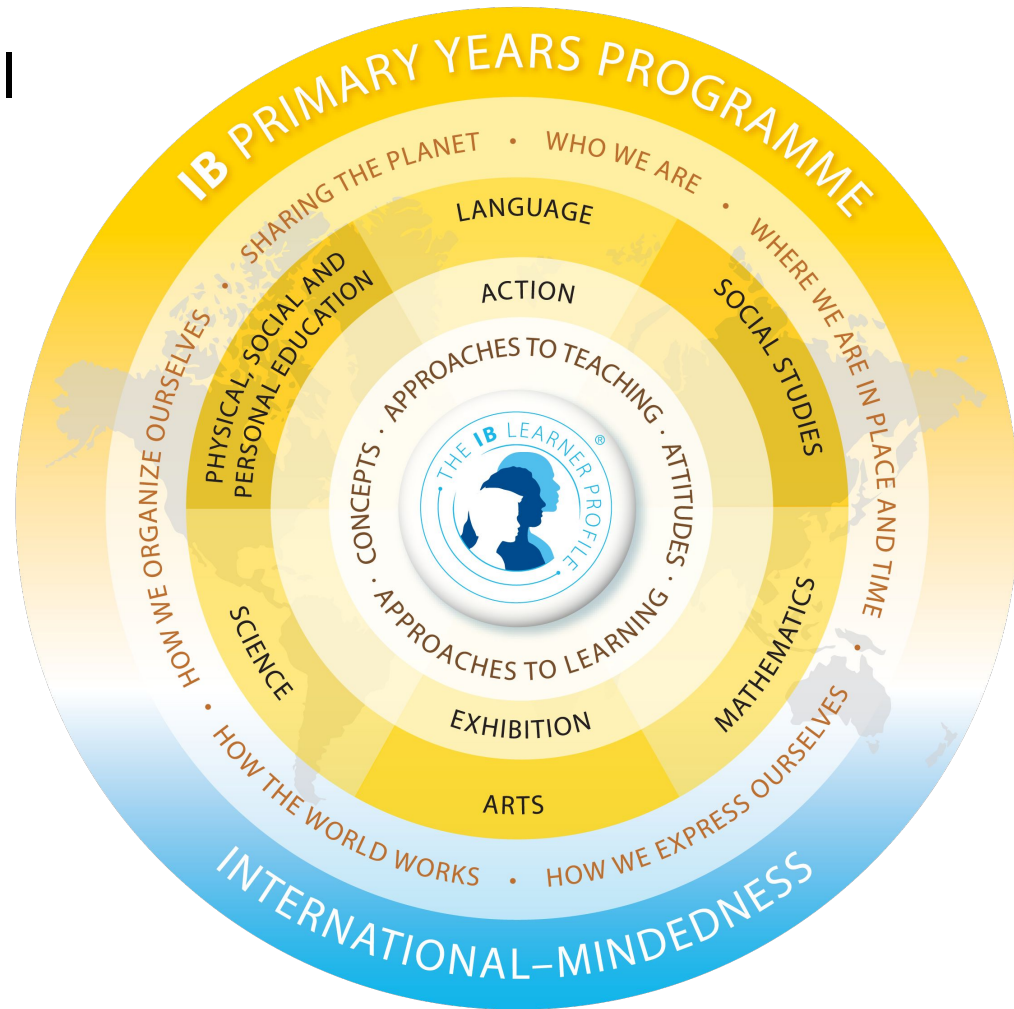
IB PRIMARY YEARS PROGRAMME

SHARING THE PLANET • WHO WE ARE • WHERE WE ARE IN PLACE AND TIME • HOW WE EXPRESS OURSELVES • HOW THE WORLD WORKS • HOW WE ORGANIZE OURSELVES •

LANGUAGE

SOCIAL STUDIES

MATHEMATICS

ARTS

SCIENCE

PHYSICAL, SOCIAL AND PERSONAL EDUCATION

ACTION

EXHIBITION

APPROACHES TO TEACHING • ATTITUDES • APPROACHES TO LEARNING • CONCEPTS •

THE IB LEARNER PROFILE®

INTERNATIONAL–MINDEDNESS